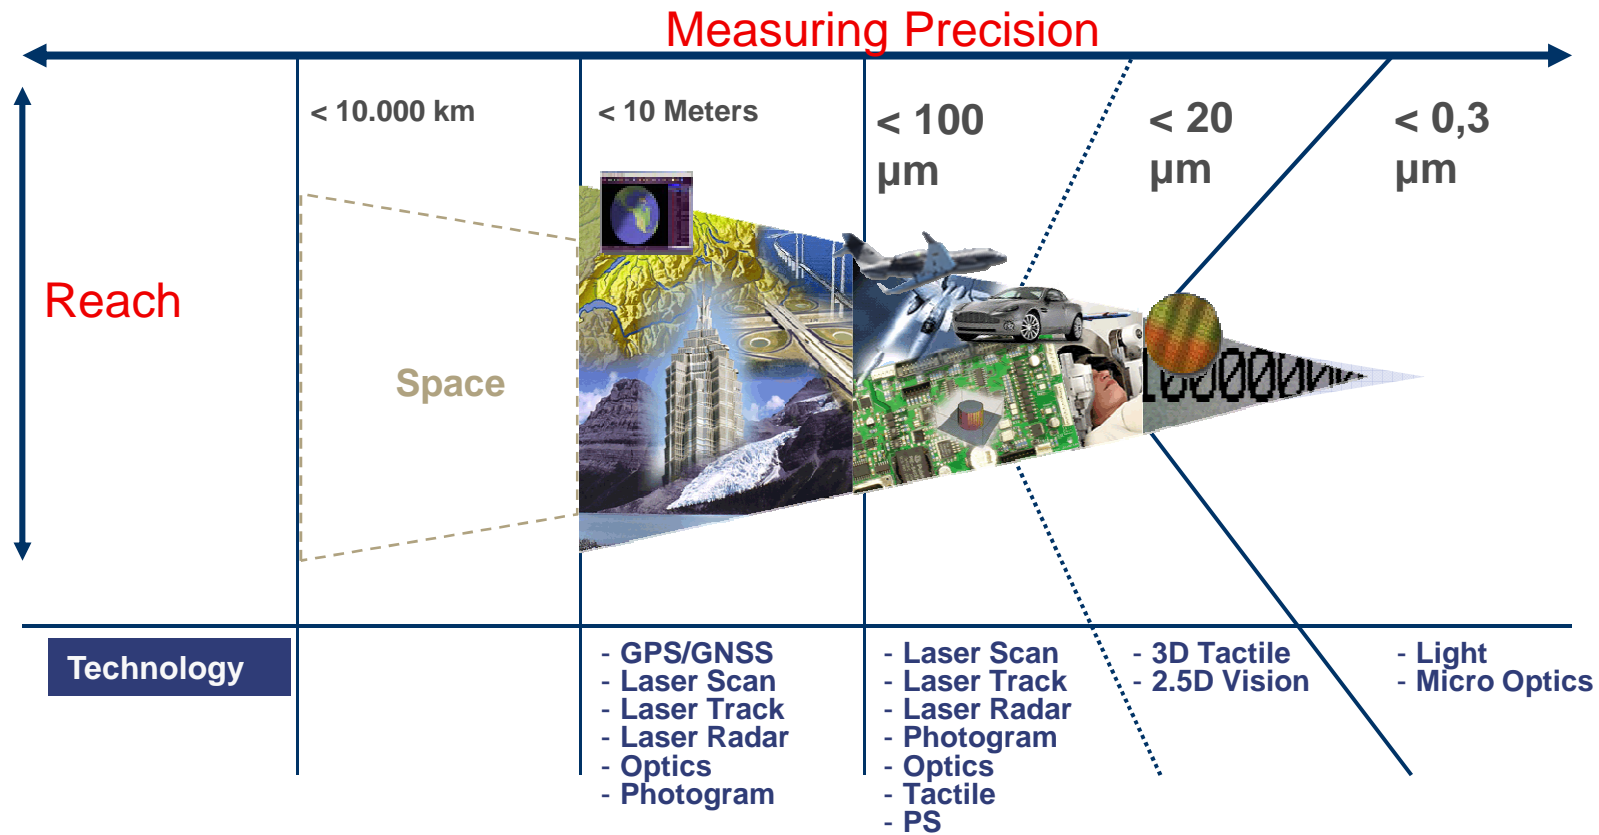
Measuring Precision

Reach

< 10.000 km

< 10 Meters

< 100 µm

< 20 µm

< 0,3 µm

Space

Technology

- GPS/GNSS
- Laser Scan
- Laser Track
- Laser Radar
- Optics
- Photogram

- Laser Scan
- Laser Track
- Laser Radar
- Photogram
- Optics
- Tactile
- PS

- 3D Tactile
- 2.5D Vision

- Light
- Micro Optics